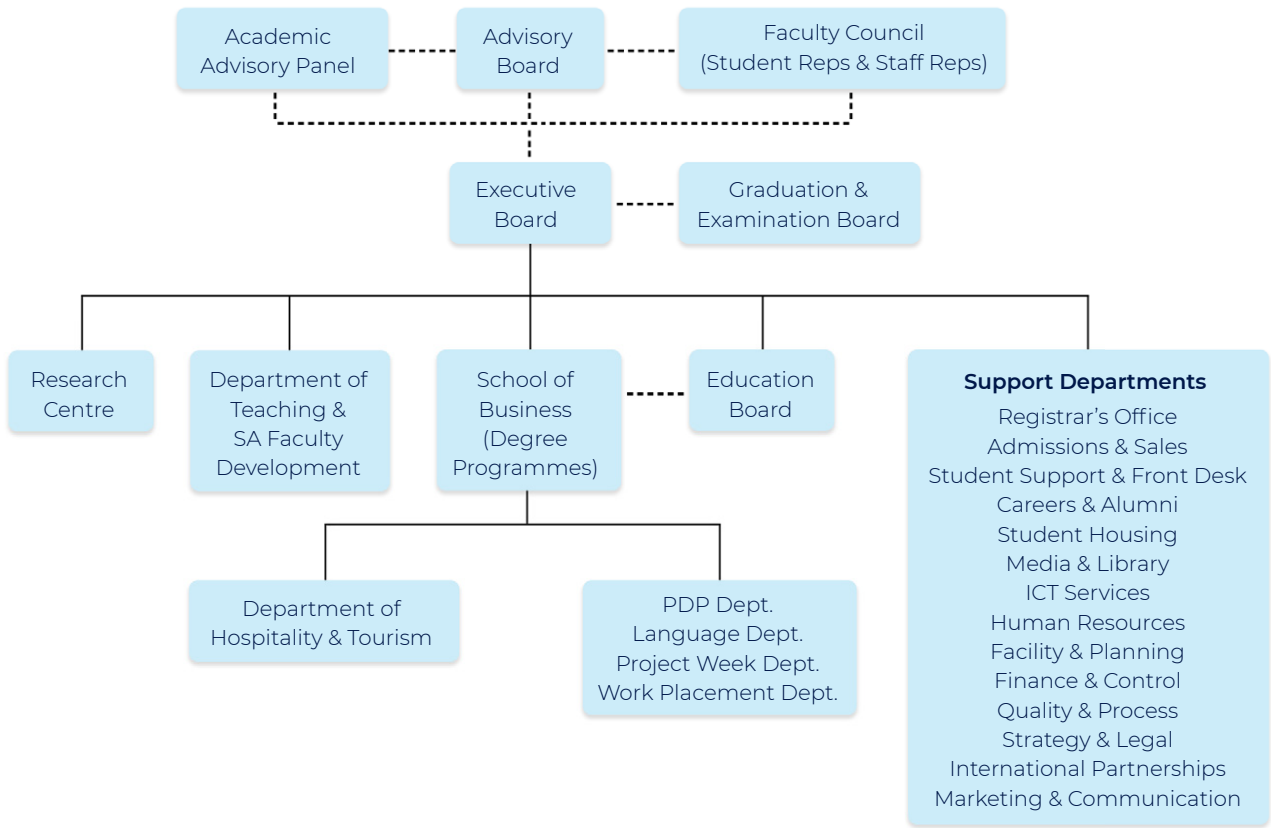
Academic Advisory Panel

Advisory Board

Faculty Council (Student Reps & Staff Reps)

Executive Board

Graduation & Examination Board

Research Centre

Department of Teaching & SA Faculty Development

School of Business (Degree Programmes)

Education Board

Support Departments
Registrar's Office
Admissions & Sales
Student Support & Front Desk
Careers & Alumni
Student Housing
Media & Library
ICT Services
Human Resources
Facility & Planning
Finance & Control
Quality & Process
Strategy & Legal
International Partnerships
Marketing & Communication

Department of Hospitality & Tourism

PDP Dept.
Language Dept.
Project Week Dept.
Work Placement Dept.